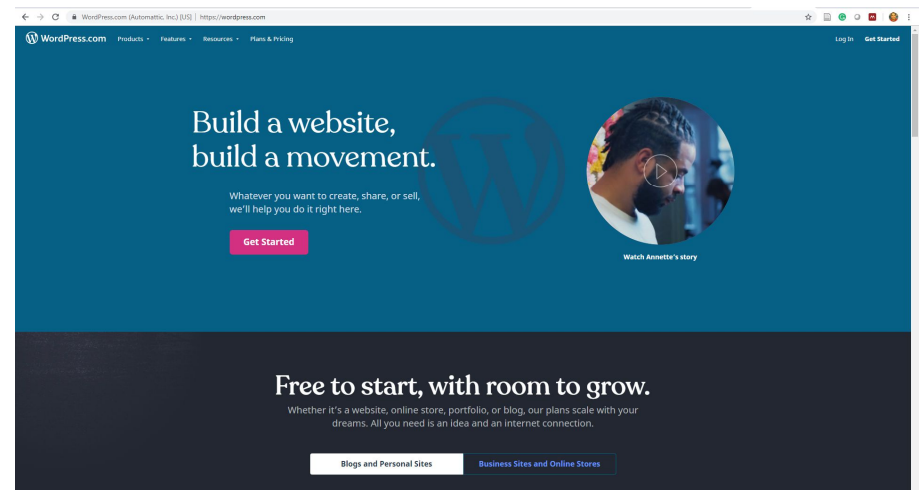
WordPress.com (Automattic, Inc.) [US] | https://wordpress.com

WordPress.com Products Features Resources Plans & Pricing

Log In Get Started

Build a website, build a movement.

Whatever you want to create, share, or sell, we'll help you do it right here.

Get Started

Watch Annette's story

Free to start, with room to grow.

Whether it's a website, online store, portfolio, or blog, our plans scale with your dreams. All you need is an idea and an internet connection.

Blogs and Personal Sites

Business Sites and Online Stores